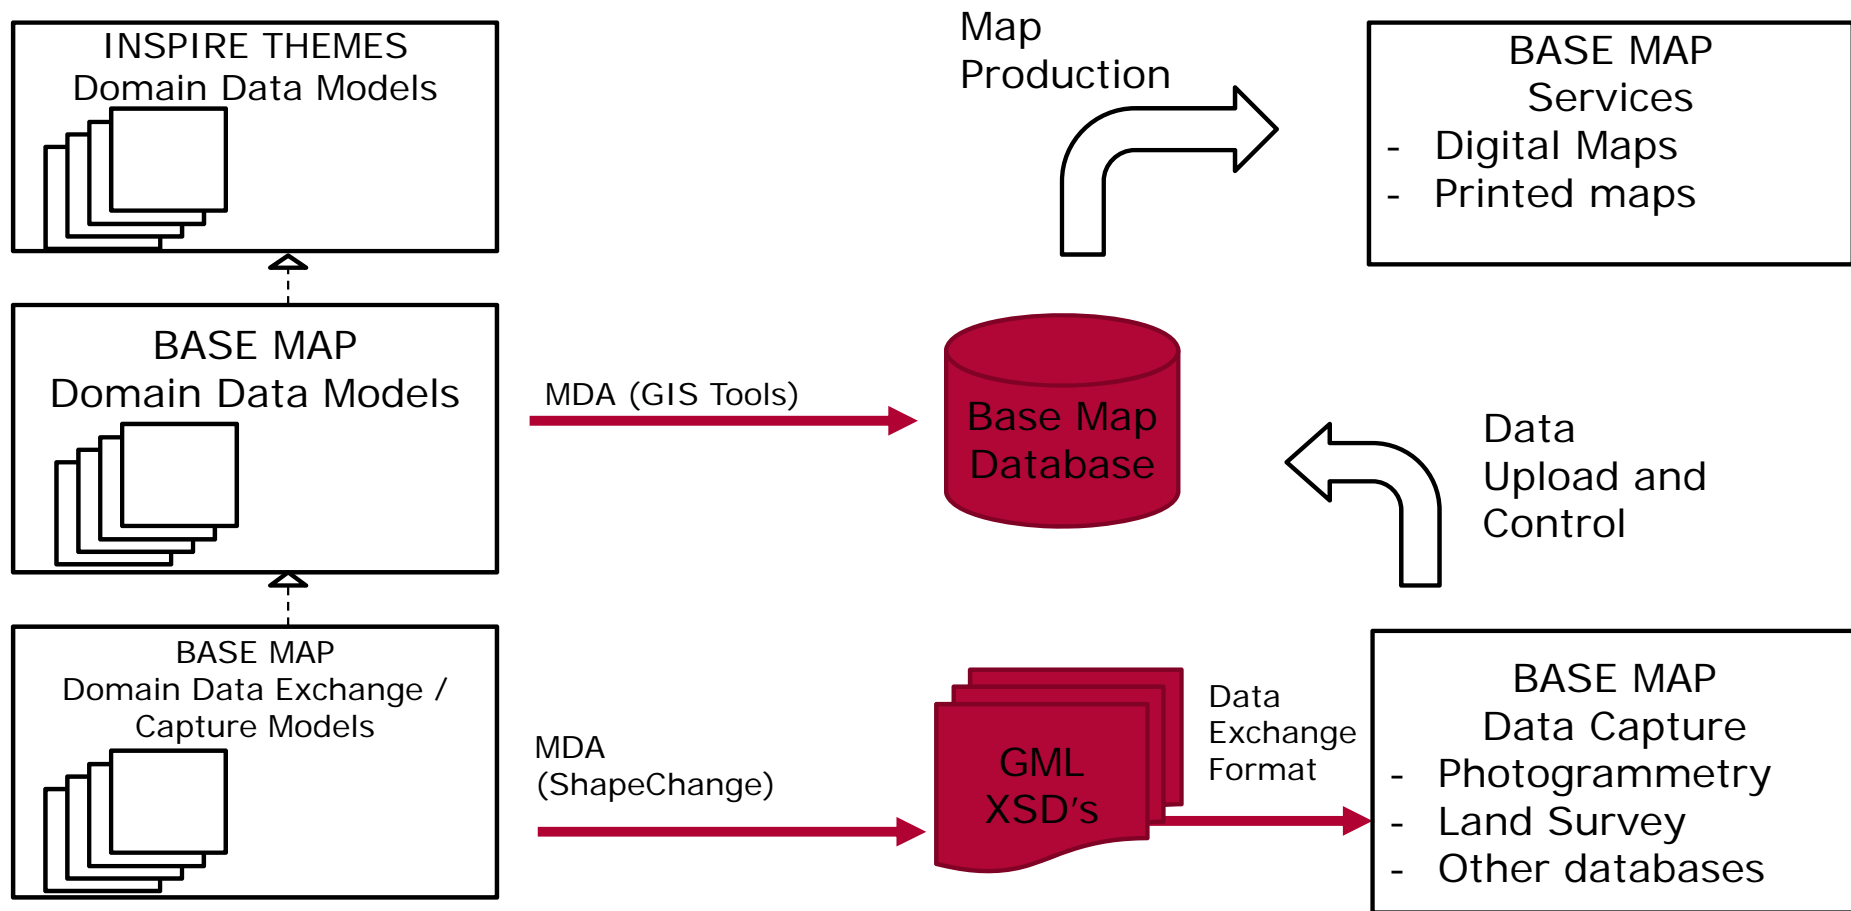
INSPIRE THEMES
Domain Data Models

Map
Production

BASE MAP
Services
- Digital Maps
- Printed maps

BASE MAP
Domain Data Models

MDA (GIS Tools)

Base Map
Database

Data
Upload and
Control

BASE MAP
Domain Data Exchange /
Capture Models

MDA
(ShapeChange)

GML
XSD's

Data
Exchange
Format

BASE MAP
Data Capture
- Photogrammetry
- Land Survey
- Other databases